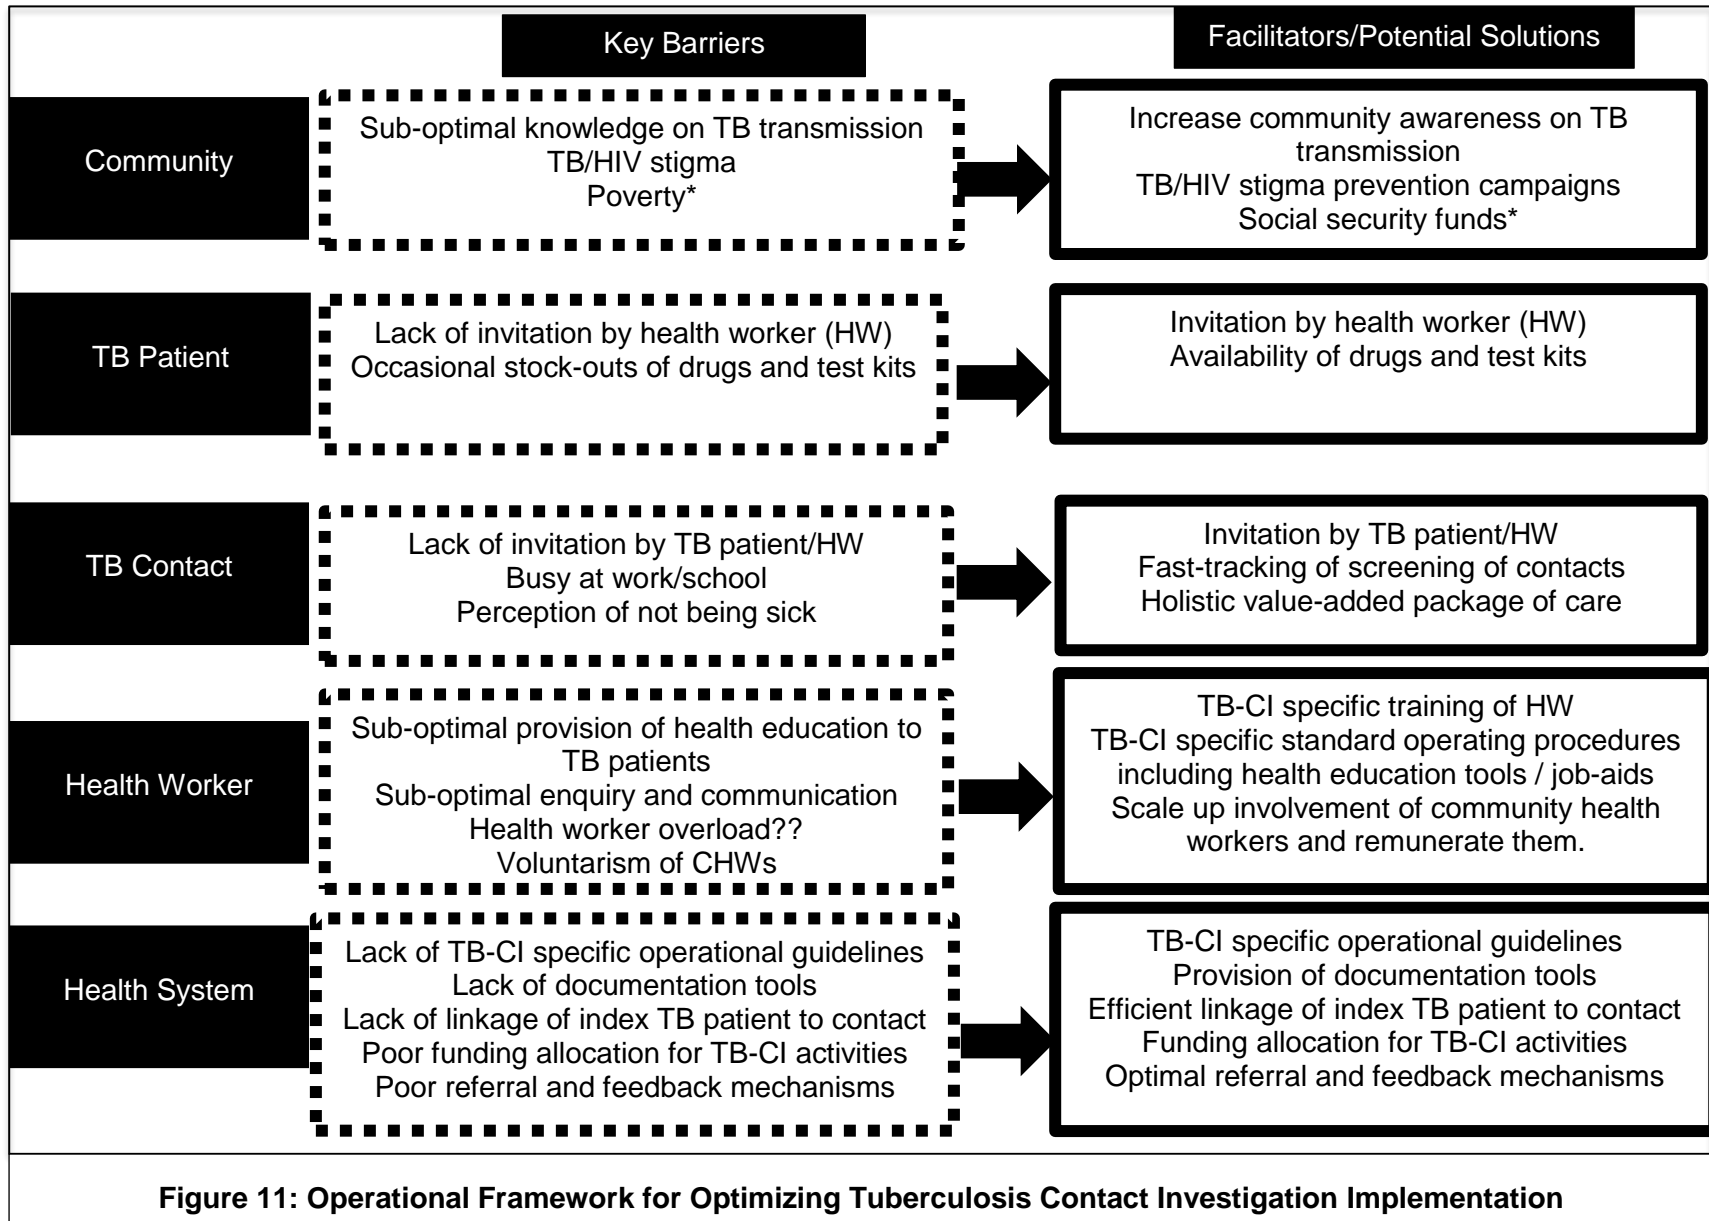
Key Barriers

Facilitators/Potential Solutions

Community

Sub-optimal knowledge on TB transmission
TB/HIV stigma
Poverty*

Increase community awareness on TB transmission
TB/HIV stigma prevention campaigns
Social security funds*

TB Patient

Lack of invitation by health worker (HW)
Occasional stock-outs of drugs and test kits

Invitation by health worker (HW)
Availability of drugs and test kits

TB Contact

Lack of invitation by TB patient/HW
Busy at work/school
Perception of not being sick

Invitation by TB patient/HW
Fast-tracking of screening of contacts
Holistic value-added package of care

Health Worker

Sub-optimal provision of health education to TB patients
Sub-optimal enquiry and communication
Health worker overload??
Voluntarism of CHWs

TB-CI specific training of HW
TB-CI specific standard operating procedures including health education tools / job-aids
Scale up involvement of community health workers and remunerate them.

Health System

Lack of TB-CI specific operational guidelines
Lack of documentation tools
Lack of linkage of index TB patient to contact
Poor funding allocation for TB-CI activities
Poor referral and feedback mechanisms

TB-CI specific operational guidelines
Provision of documentation tools
Efficient linkage of index TB patient to contact
Funding allocation for TB-CI activities
Optimal referral and feedback mechanisms

Figure 11: Operational Framework for Optimizing Tuberculosis Contact Investigation Implementation